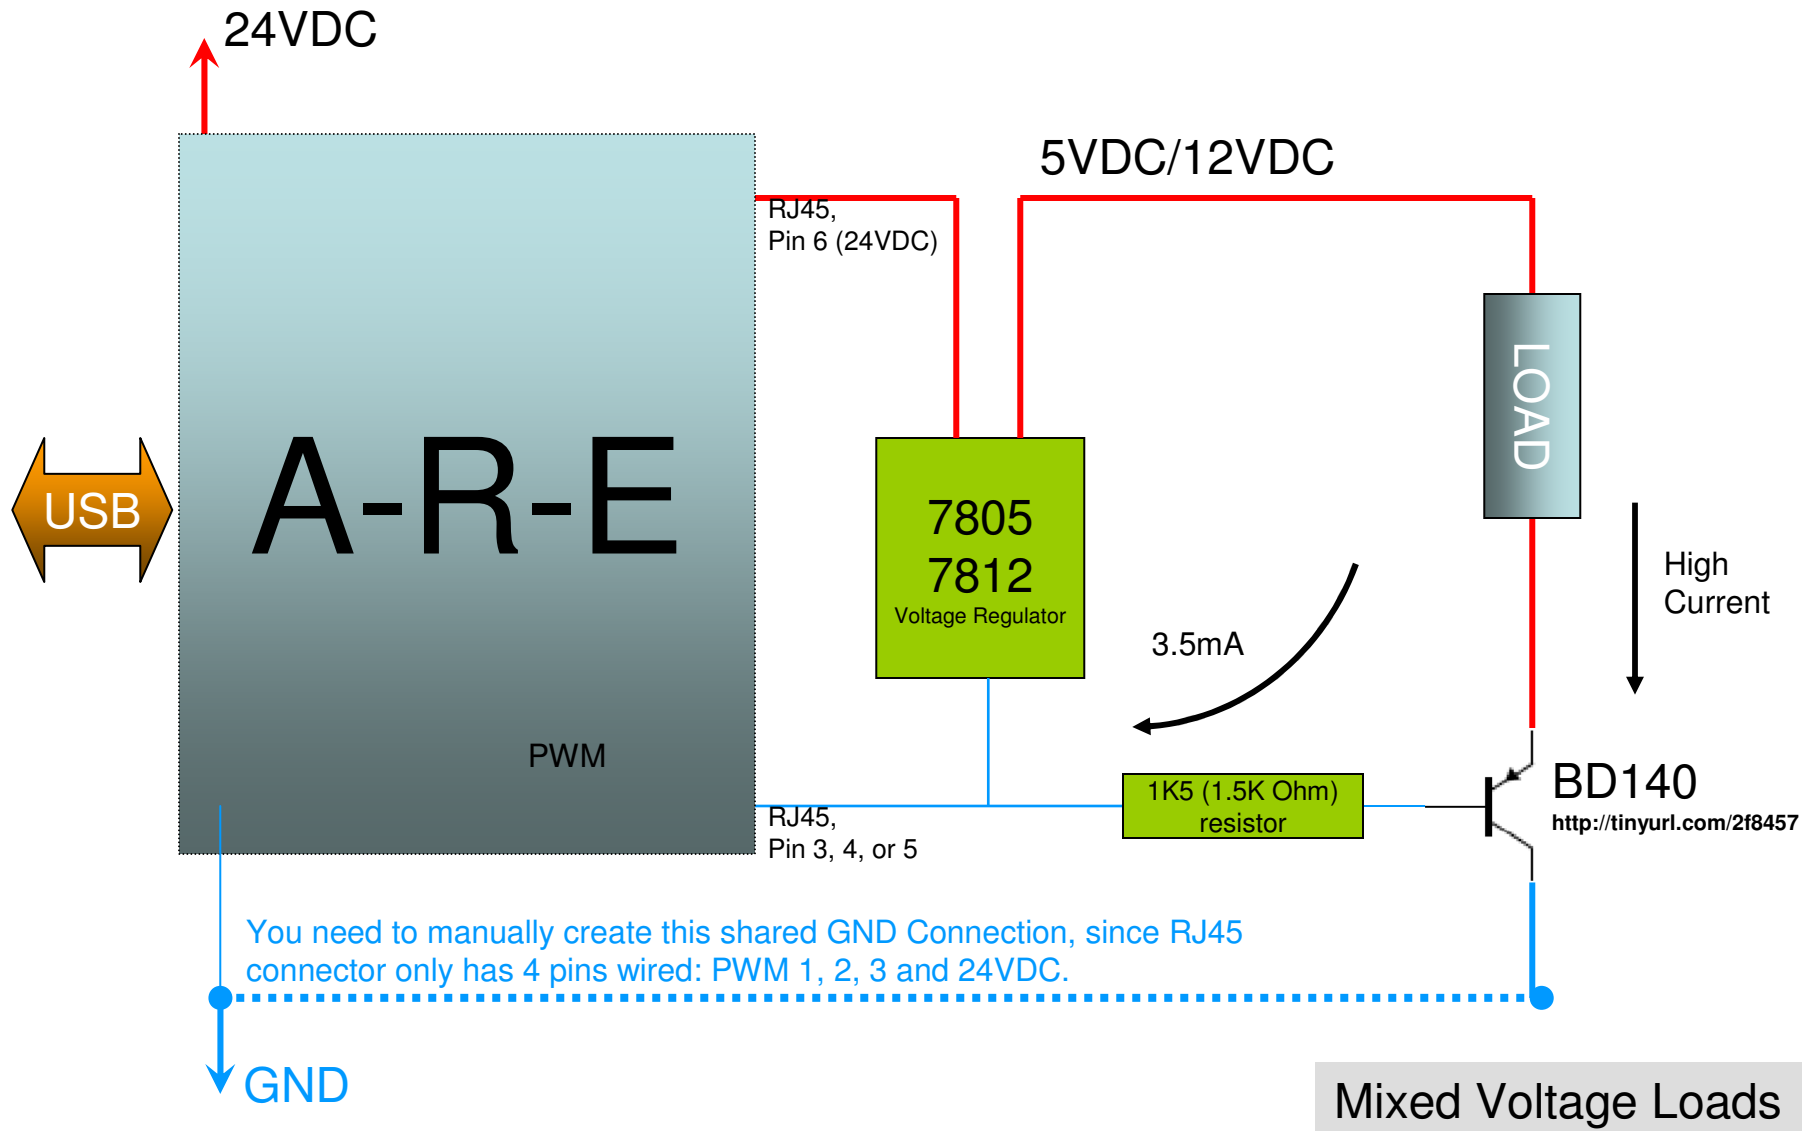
24VDC

5VDC/12VDC

USB

A-R-E

PWM

RJ45,
Pin 6 (24VDC)

7805
7812
Voltage Regulator

LOAD

High
Current

3.5mA

1K5 (1.5K Ohm)
resistor

BD140
http://tinyurl.com/2f8457

RJ45,
Pin 3, 4, or 5

You need to manually create this shared GND Connection, since RJ45 connector only has 4 pins wired: PWM 1, 2, 3 and 24VDC.

GND

Mixed Voltage Loads